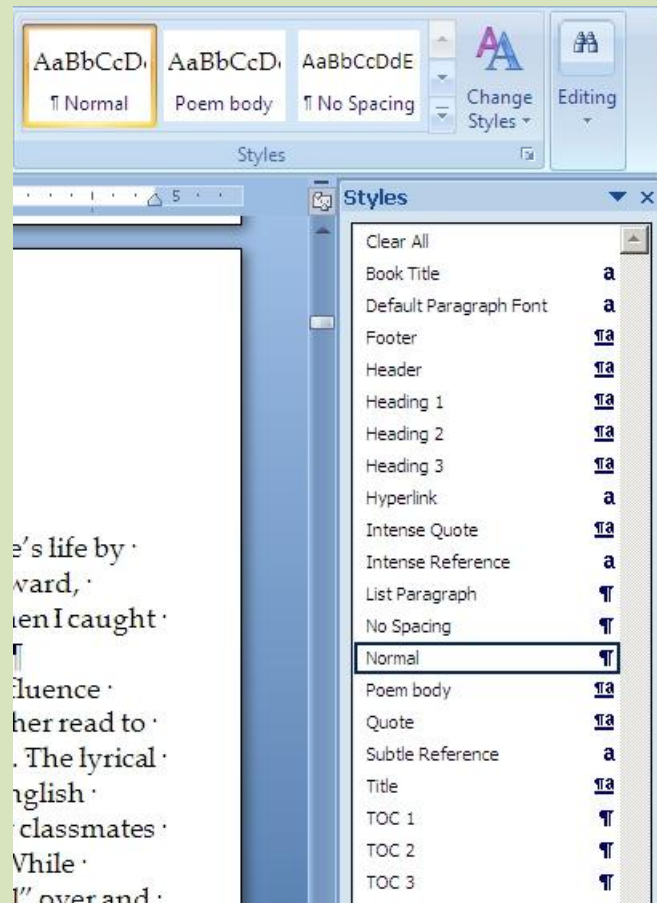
AaBbCcDd AaBbCcDd AaBbCcDdE
¶ Normal Poem body ¶ No Spacing
Change Styles
Editing
Styles

5

Styles

Clear All
Book Title a
Default Paragraph Font a
Footer ¶a
Header ¶a
Heading 1 ¶a
Heading 2 ¶a
Heading 3 ¶a
Hyperlink a
Intense Quote ¶a
Intense Reference a
List Paragraph ¶
No Spacing ¶
Normal ¶
Poem body ¶a
Quote ¶a
Subtle Reference a
Title ¶a
TOC 1 ¶
TOC 2 ¶
TOC 3 ¶

e's life by ·
ward, ·
hen I caught ·
¶
fluence ·
her read to ·
. The lyrical ·
nglish ·
classmates ·
While ·
l" over and ·